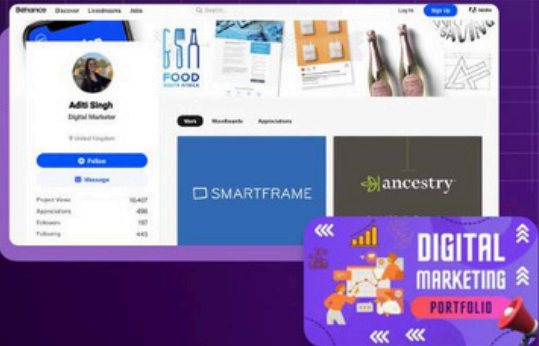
Behance Discover Livestreams Jobs
Search...
Log In Sign Up

Aditi Singh
Digital Marketer
United Kingdom
Follow
Message

| Project Views | 10,407 |
|---|---|
| Appreciations | 458 |
| Followers | 187 |
| Following | 443 |

FOOD SOUTH AFRICA

Work Moodboards Appreciations

SMARTFRAME

ancestry

DIGITAL MARKETING PORTFOLIO